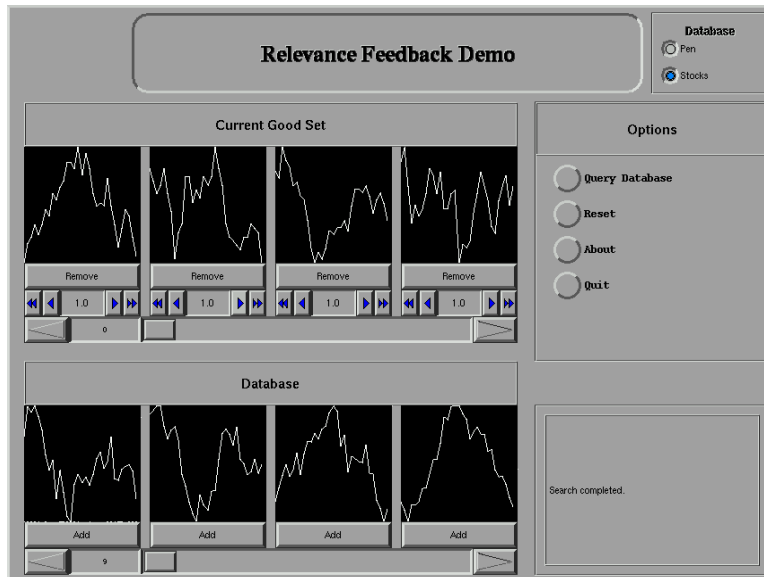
Relevance Feedback Demo

Database
Pen
Stocks

Current Good Set

Remove
Remove
Remove
Remove

1.0
1.0
1.0
1.0

0

Options

Query Database
Reset
About
Quit

Database

Add
Add
Add
Add

9

Search completed.